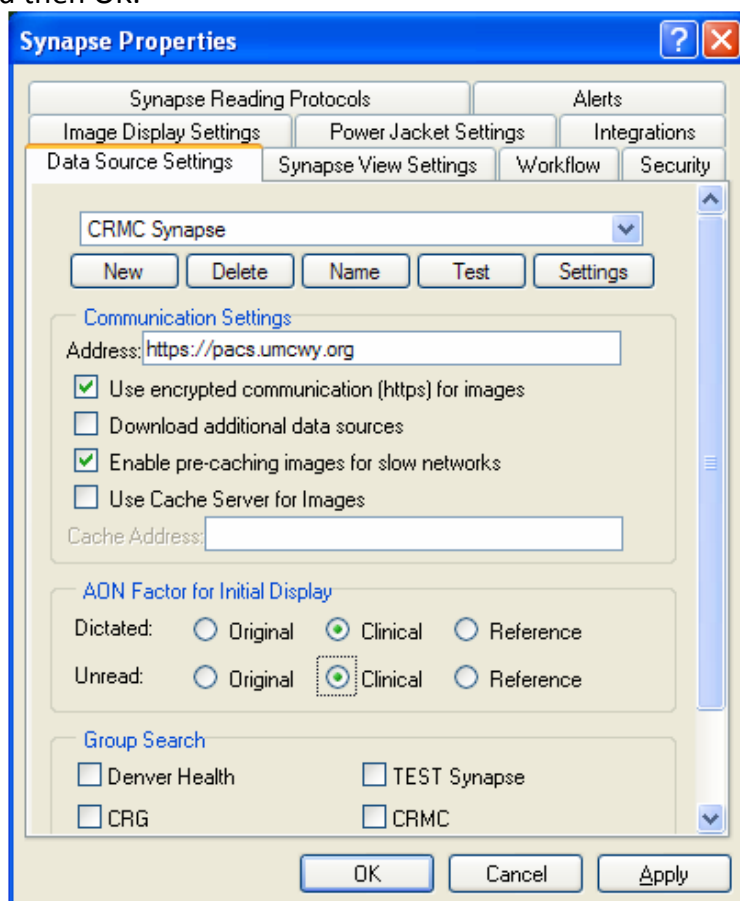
d then OK.

Synapse Properties

Synapse Reading Protocols
Alerts
Image Display Settings
Power Jacket Settings
Integrations
Data Source Settings
Synapse View Settings
Workflow
Security

CRMC Synapse

New
Delete
Name
Test
Settings

Communication Settings
Address: https://pacs.umcwy.org
Use encrypted communication (https) for images
Download additional data sources
Enable pre-caching images for slow networks
Use Cache Server for Images
Cache Address:

AON Factor for Initial Display
Dictated: Original Clinical Reference
Unread: Original Clinical Reference

Group Search
Denver Health
TEST Synapse
CRG
CRMC

OK
Cancel
Apply